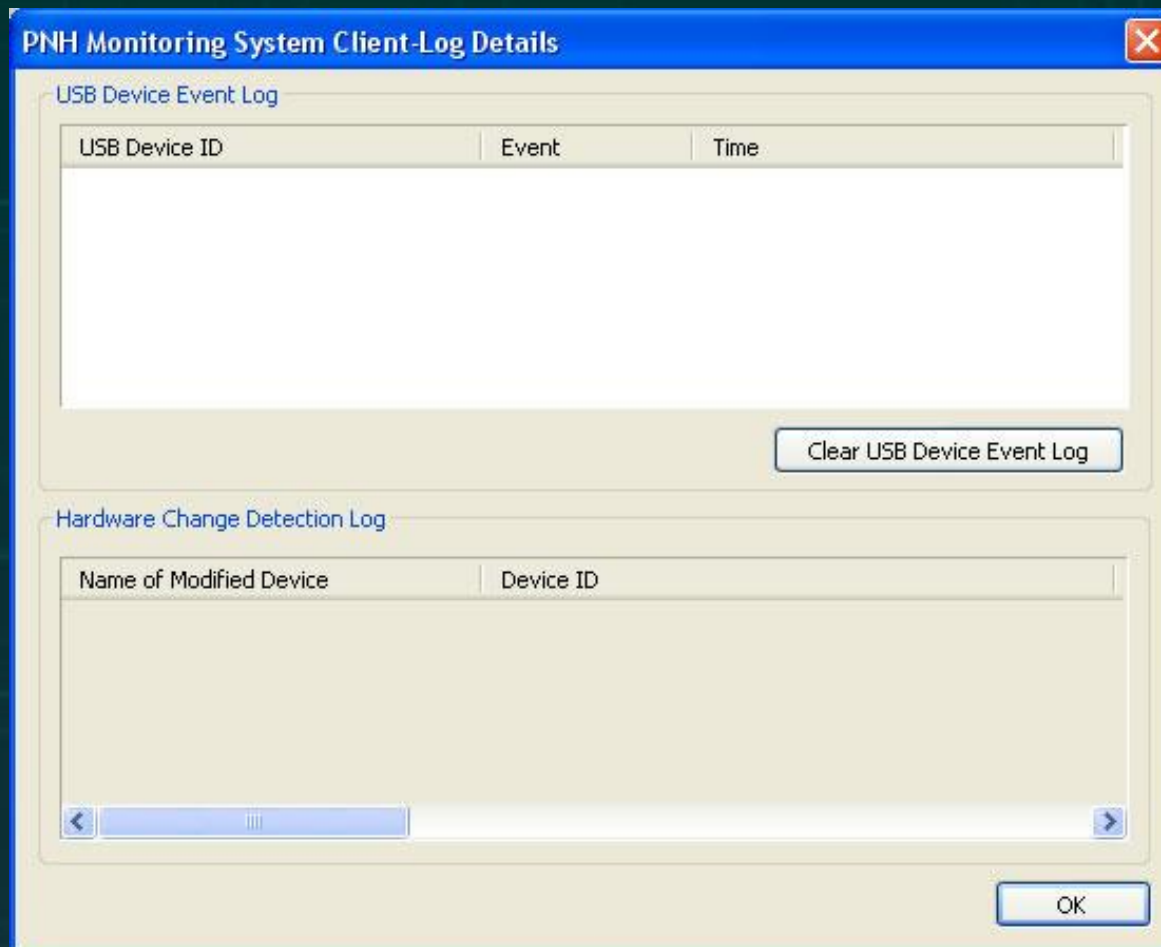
PNH Monitoring System Client-Log Details

USB Device Event Log

| USB Device ID | Event | Time |
|---|---|---|

Clear USB Device Event Log

Hardware Change Detection Log

| Name of Modified Device | Device ID |
|---|---|

OK